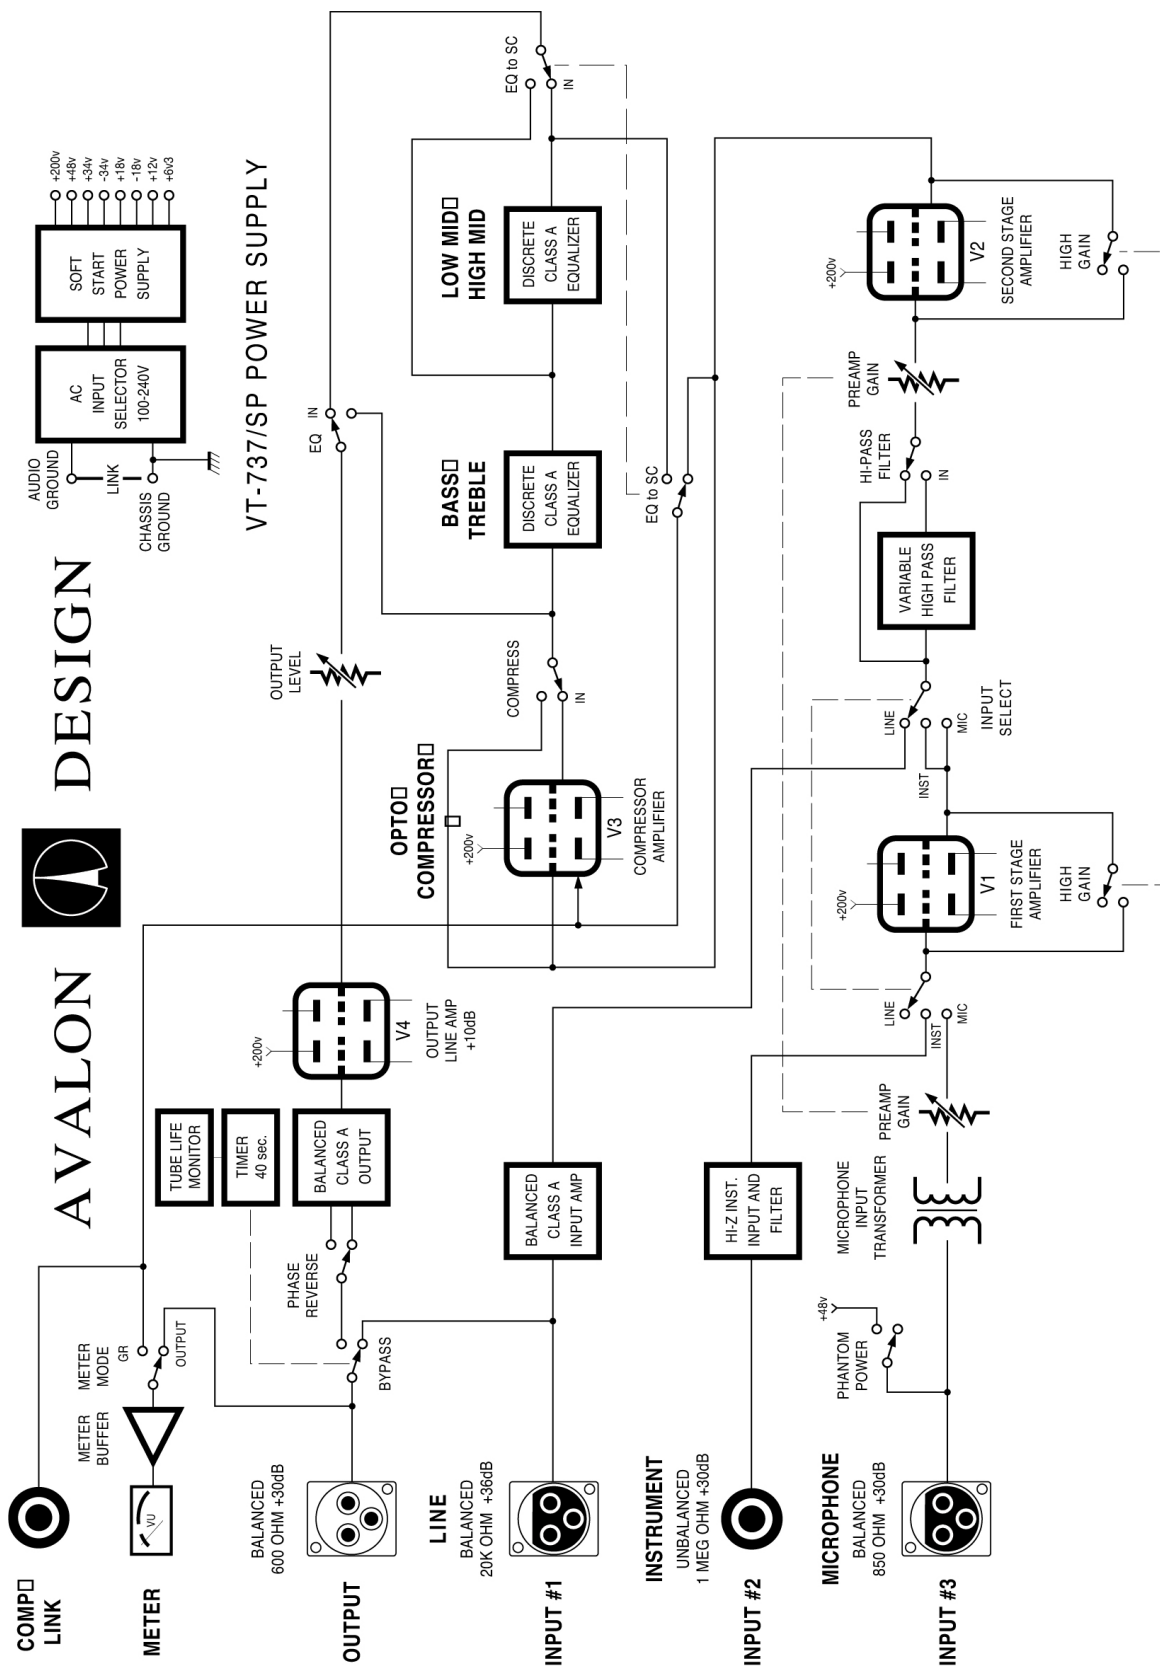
AVALON DESIGN

VT-737/SP POWER SUPPLY

AUDIO GROUND
LINK
CHASSIS GROUND

AC INPUT SELECTOR 100-240V

SOFT START POWER SUPPLY

+200v
+48v
+34v
-34v
+18v
-18v
+12v
+6v3

COMP LINK

METER

OUTPUT

INPUT #1

INPUT #2

INPUT #3

VU

METER BUFFER

METER MODE
GR
OUTPUT

BALANCED 600 OHM +30dB

LINE
BALANCED 20K OHM +36dB

INSTRUMENT
UNBALANCED 1 MEG OHM +30dB

MICROPHONE
BALANCED 850 OHM +30dB

BYPASS

PHASE REVERSE

TUBE LIFE MONITOR

TIMER 40 sec.

BALANCED CLASS A OUTPUT

BALANCED CLASS A INPUT AMP

HI-Z INST. INPUT AND FILTER

+48v
PHANTOM POWER

MICROPHONE INPUT TRANSFORMER

+200v
V4
OUTPUT LINE AMP +10dB

OUTPUT LEVEL

EQ
IN

OPTO COMPRESSOR

+200v
V3
COMPRESSOR AMPLIFIER

COMPRESS
IN

BASS TREBLE
DISCRETE CLASS A EQUALIZER

LOW MID HIGH MID
DISCRETE CLASS A EQUALIZER

EQ to SC
IN

EQ to SC

PREAMP GAIN

LINE
INST
MIC

+200v
V1
FIRST STAGE AMPLIFIER

HIGH GAIN

LINE
INST
MIC
INPUT SELECT

VARIABLE HIGH PASS FILTER

HI-PASS FILTER
IN

PREAMP GAIN

+200v
V2
SECOND STAGE AMPLIFIER

HIGH GAIN